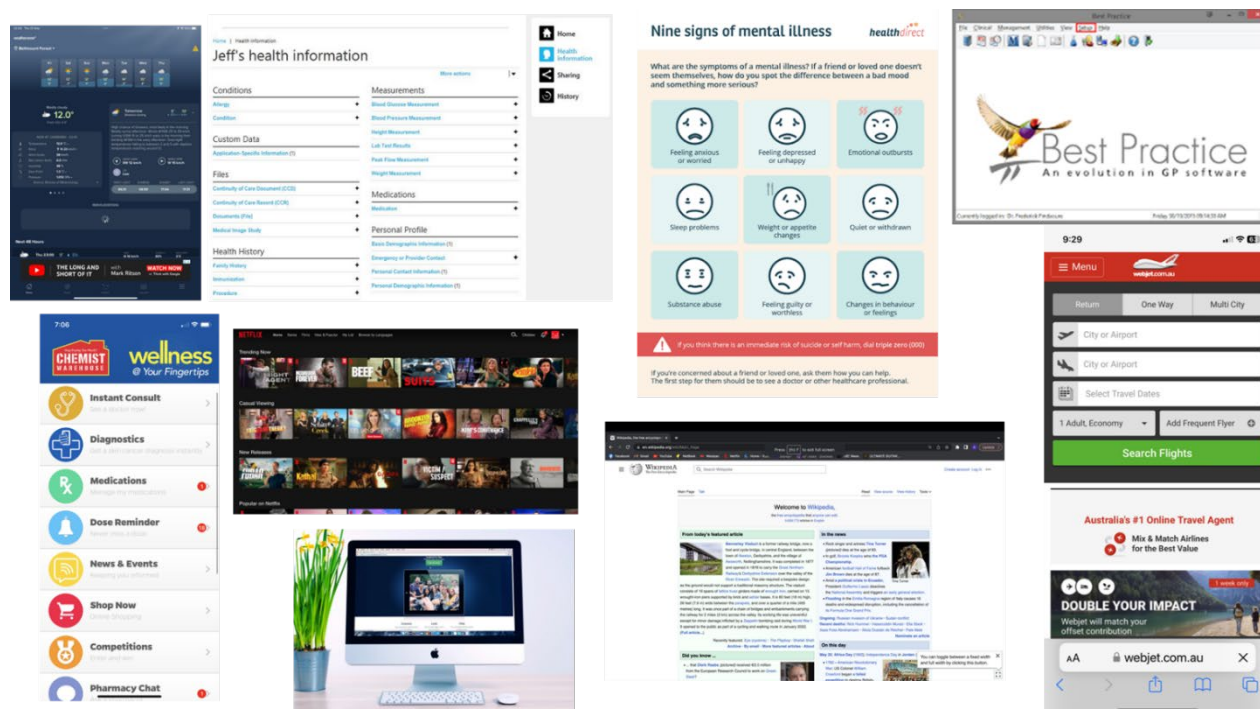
12.0°

THE LONG AND SHORT OF IT with Mark Ritson WATCH NOW

Home > Health Information
Jeff's health information
More actions

Conditions
Allergy
Condition

Custom Data
Application Specific Information (1)

Files
Continuity of Care Document (CCD)
Continuity of Care Record (CCR)
Documents (File)
Medical Image Study

Health History
Family History
Immunization
Procedure

Measurements
Blood Glucose Measurement
Blood Pressure Measurement
Height Measurement
Lab Test Results
Peak Flow Measurement
Weight Measurement

Medications
Medication

Personal Profile
Basic Demographic Information (1)
Emergency or Provider Contact
Personal Contact Information (1)
Personal Demographic Information (1)

Home
Health Information
Sharing
History

Nine signs of mental illness
healthdirect

What are the symptoms of mental illness? If a friend or loved one doesn't seem themselves, how do you spot the difference between a bad mood and something more serious?

Feeling anxious or worried
Feeling depressed or unhappy
Emotional outbursts
Sleep problems
Weight or appetite changes
Quiet or withdrawn
Substance abuse
Feeling guilty or worthless
Changes in behaviour or feelings

If you think there is an immediate risk of suicide or self harm, dial triple zero (000)

If you're concerned about a friend or loved one, ask them how you can help. The first step for them should be to see a doctor or other healthcare professional.

Best Practice
File Clinical Management Utilities View Setup Help
Best Practice
An evolution in GP software

9:29
Menu webjet.com.au
Return One Way Multi City
City or Airport
City or Airport
Select Travel Dates
1 Adult, Economy
Add Frequent Flyer
Search Flights

Australia's #1 Online Travel Agent
Mix & Match Airlines for the Best Value

1 week only
DOUBLE YOUR IMPACT
Webjet will match your offset contribution

AA webjet.com.au

7:06
CHEMIST WAREHOUSE
wellness @ Your Fingertips
Instant Consult
Diagnostics
Medications
Dose Reminder
News & Events
Shop Now
Competitions
Pharmacy Chat

NETFLIX
Trending Now
Casual Viewing
New Releases
Popular on Netflix
BEEF
SUITS

Wikipedia
Welcome to Wikipedia,
From today's featured article
In the news
Did you know ...
On this day